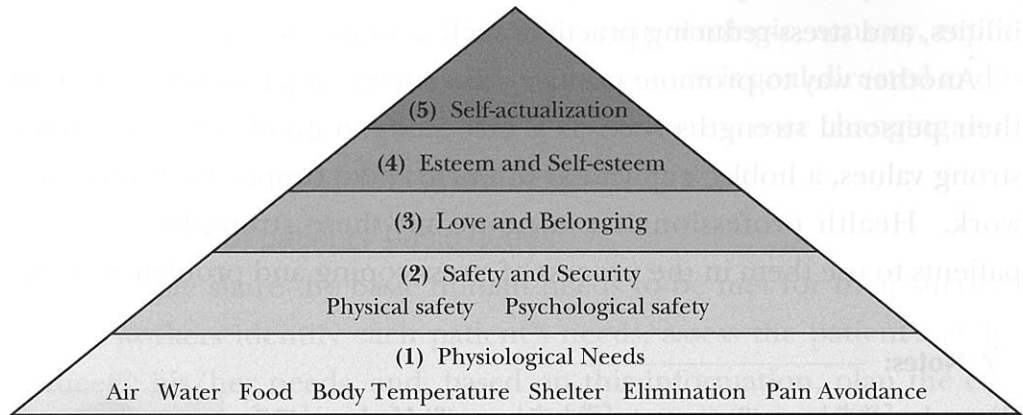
(5) Self-actualization

(4) Esteem and Self-esteem

(3) Love and Belonging

(2) Safety and Security
Physical safety Psychological safety

(1) Physiological Needs
Air Water Food Body Temperature Shelter Elimination Pain Avoidance